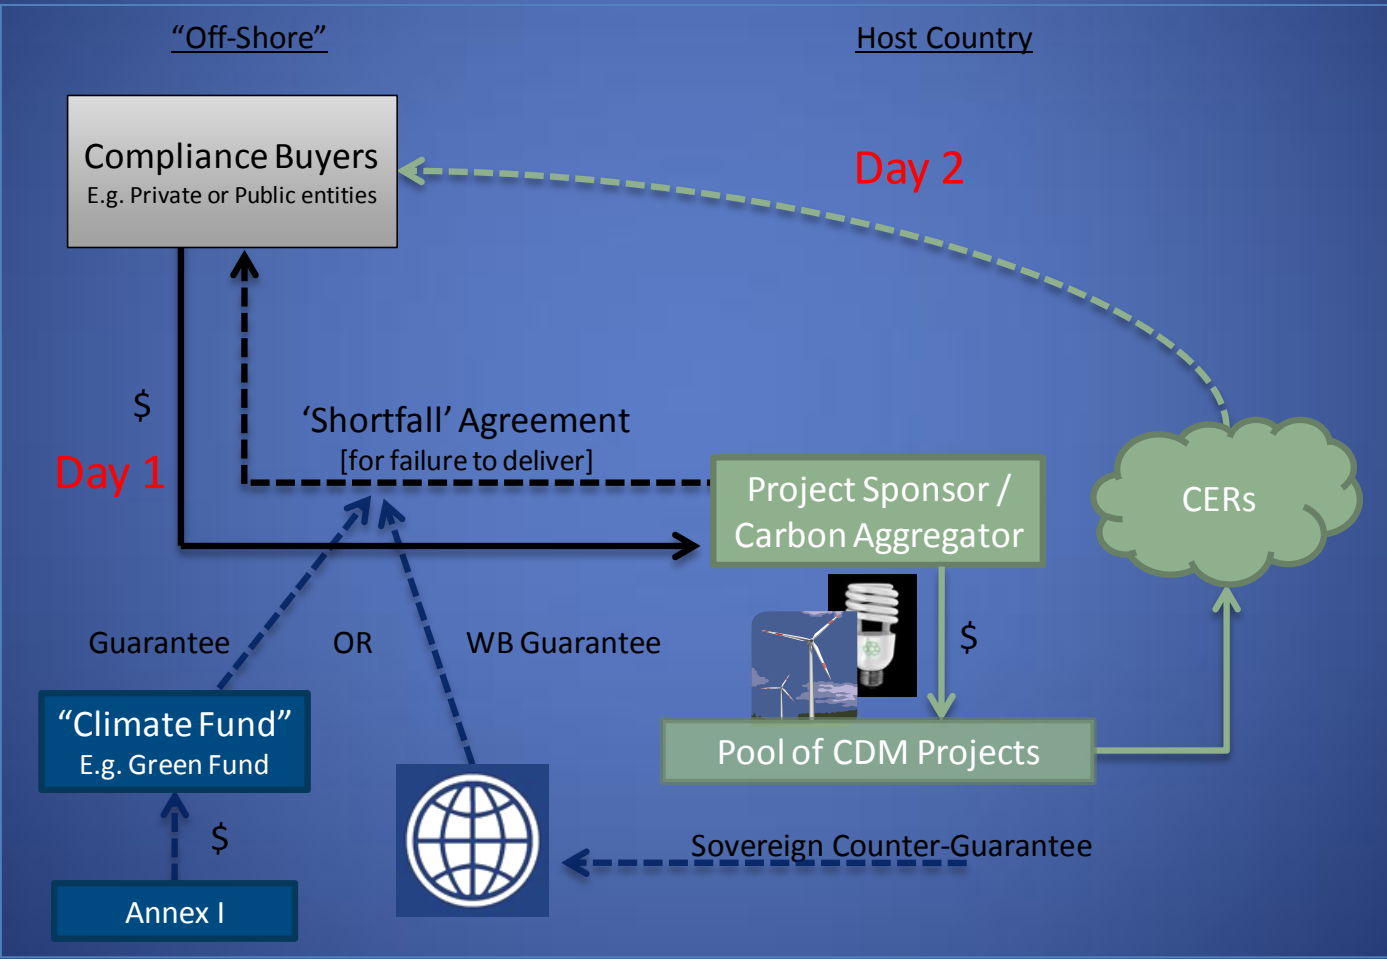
“Off-Shore”

Host Country

Compliance Buyers
E.g. Private or Public entities

Day 2

$

Day 1

‘Shortfall’ Agreement
[for failure to deliver]

Project Sponsor / Carbon Aggregator

CERs

$

Guarantee

OR

WB Guarantee

“Climate Fund”
E.g. Green Fund

Pool of CDM Projects

$

Sovereign Counter-Guarantee

Annex I